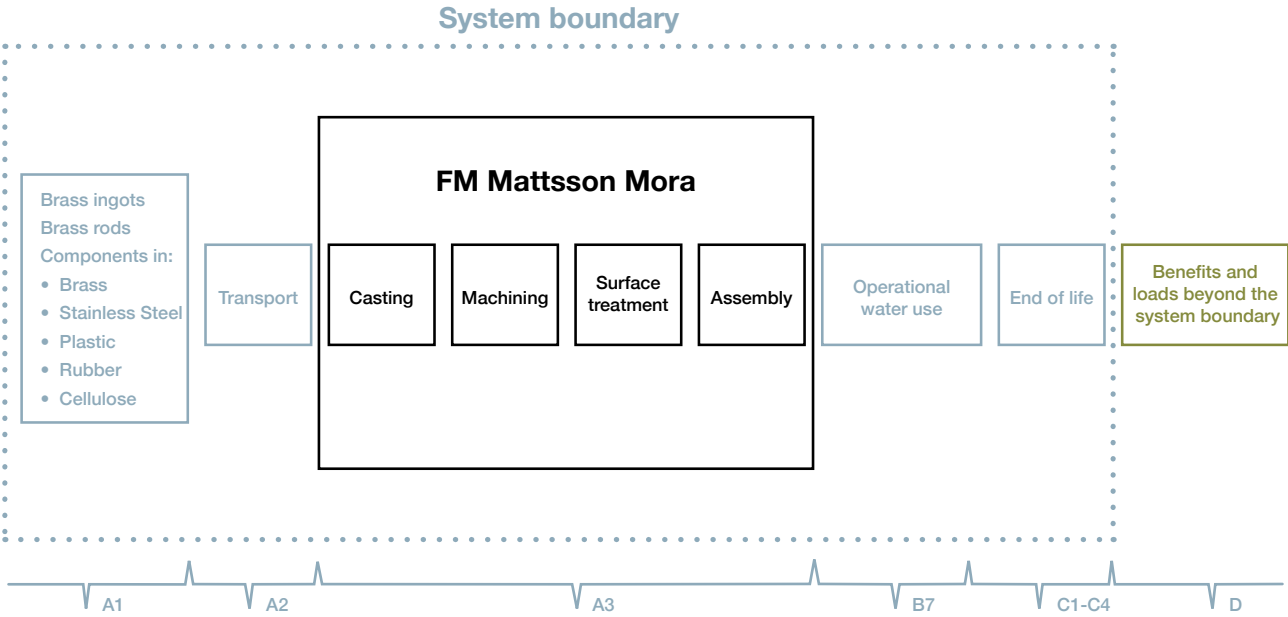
System boundary

Brass ingots
Brass rods
Components in:
• Brass
• Stainless Steel
• Plastic
• Rubber
• Cellulose

Transport

FM Mattsson Mora

Casting

Machining

Surface treatment

Assembly

Operational water use

End of life

Benefits and loads beyond the system boundary

A1

A2

A3

B7

C1-C4

D